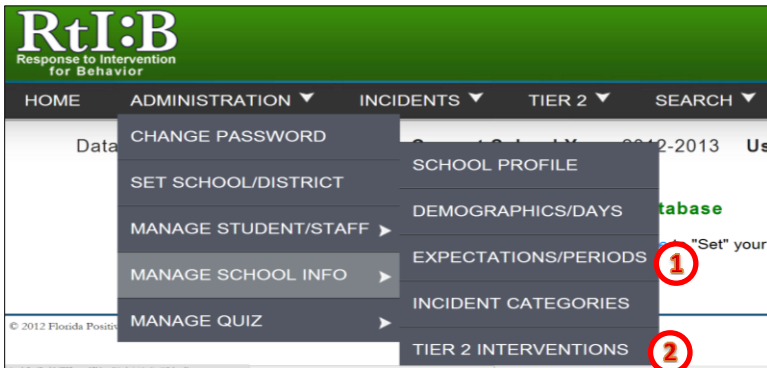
RtI:B
Response to Intervention for Behavior

HOME ADMINISTRATION ▼ INCIDENTS ▼ TIER 2 ▼ SEARCH ▼

CHANGE PASSWORD
SET SCHOOL/DISTRICT
MANAGE STUDENT/STAFF ►
MANAGE SCHOOL INFO ►
MANAGE QUIZ ►

SCHOOL PROFILE
DEMOGRAPHICS/DAYS
EXPECTATIONS/PERIODS 1
INCIDENT CATEGORIES
TIER 2 INTERVENTIONS 2

Data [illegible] 2012-2013 Us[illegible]
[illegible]tabase
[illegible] "Set" your

© 2012 Florida Positiv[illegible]